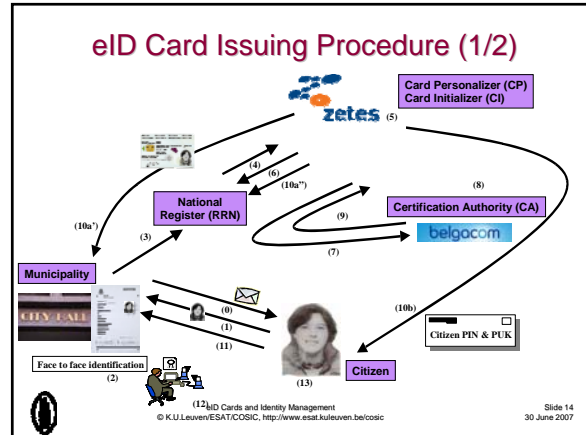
eID Card Issuing Procedure (1/2)

zetes (5)

Card Personalizer (CP)
Card Initializer (CI)

(4)
(6)
(10a'')

(8)

National Register (RRN)

(9)

Certification Authority (CA)

belgacom

(10a')

(3)

(7)

Municipality

CITY HALL

(0)
(1)
(11)

(10b)

Citizen PIN & PUK

Face to face identification
(2)

(12)

(13)

Citizen

eID Cards and Identity Management
© K.U.Leuven/ESAT/COSIC, http://www.esat.kuleuven.be/cosic

Slide 14
30 June 2007